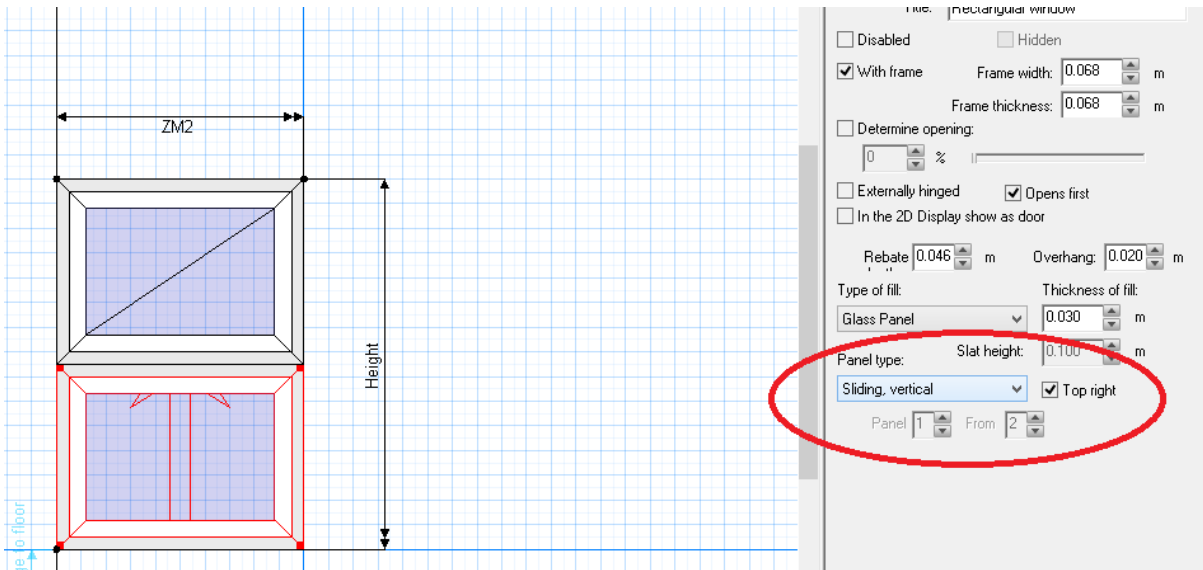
ZM2

Height

e to floor

Title: Rectangular window

Disabled

Hidden

With frame

Frame width: 0.068 m

Frame thickness: 0.068 m

Determine opening:

0 %

Externally hinged

Opens first

In the 2D Display show as door

Rebate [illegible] 0.046 m

Overhang: 0.020 m

Type of fill:

Thickness of fill:

Glass Panel

0.030 m

Panel type:

Slat height: 0.100 m

Sliding, vertical

Top right

Panel 1

From 2